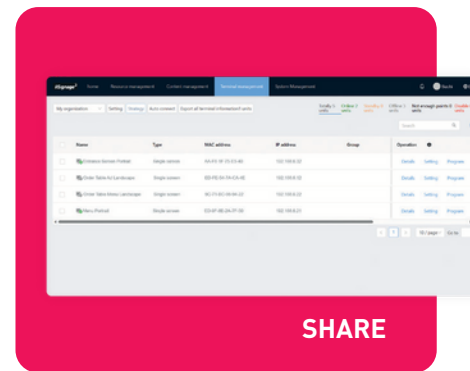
XSignage Home Resource management Content management Terminal management System Management

My organization Setting Strategy Auto connect Export all terminal information(.xls)

Search

| | Name | Type | MAC address | IP address | Group | Operation |
|---|---|---|---|---|---|---|
| | Entrance Screen Portrait | Single screen | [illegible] | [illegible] | | Details Setting Program |
| | Order Table A Landscape | Single screen | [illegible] | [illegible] | | Details Setting Program |
| | Order Table Menu Landscape | Single screen | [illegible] | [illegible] | | Details Setting Program |
| | Menu Portrait | Single screen | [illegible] | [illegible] | | Details Setting Program |

10 / page Go to

SHARE